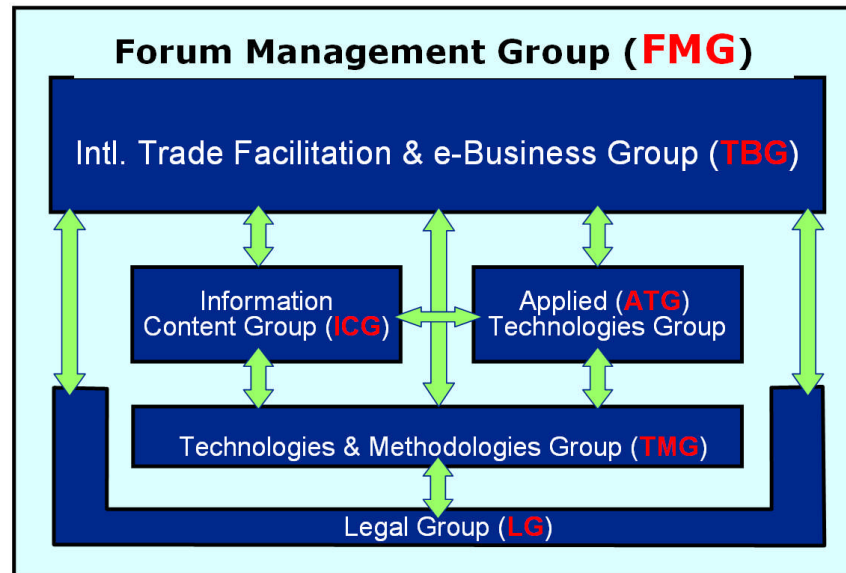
Forum Management Group (FMG)

Intl. Trade Facilitation & e-Business Group (TBG)

Information Content Group (ICG)

Applied (ATG) Technologies Group

Technologies & Methodologies Group (TMG)

Legal Group (LG)